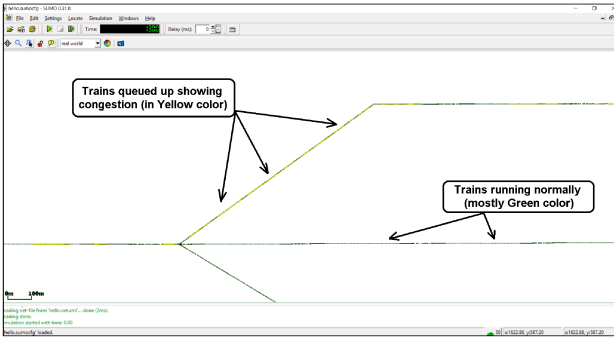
hello.sumocfg - SUMO 0.31.0

File Edit Settings Locate Simulation Windows Help

Time: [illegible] Delay (ms): 0

real world

Trains queued up showing congestion (in Yellow color)

Trains running normally (mostly Green color)

0m 100m

Loading net-file from 'hello.net.xml' ... done ([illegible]ms).
Loading done.
Simulation started with time: 0.00

hello.sumocfg loaded.

50 x:1622.88, y:587.20 x:1622.88, y:587.20